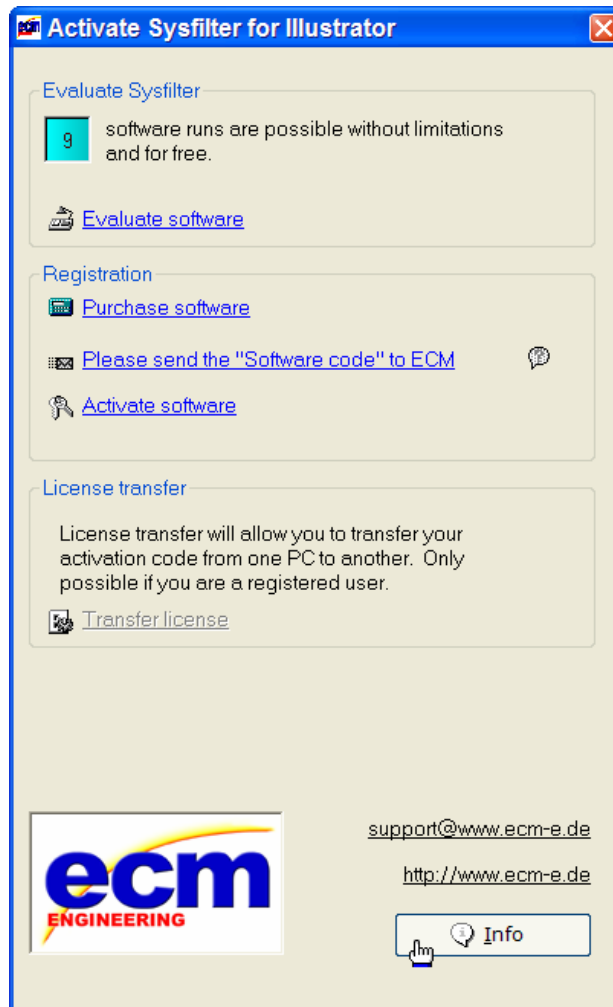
Activate Sysfilter for Illustrator

Evaluate Sysfilter

9 software runs are possible without limitations and for free.

Evaluate software

Registration

Purchase software

Please send the "Software code" to ECM

Activate software

License transfer

License transfer will allow you to transfer your activation code from one PC to another. Only possible if you are a registered user.

Transfer license

ecm ENGINEERING

support@www.ecm-e.de

http://www.ecm-e.de

Info